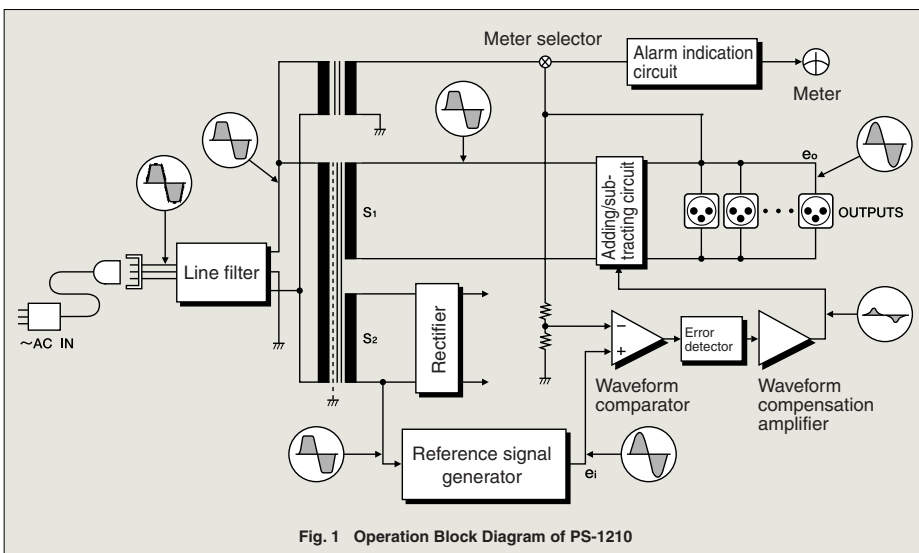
Meter selector

Alarm indication circuit

Meter

$e_o$

$S_1$

Adding/subtracting circuit

OUTPUTS

Line filter

$S_2$

Rectifier

~AC IN

−

+

Error detector

Waveform comparator

Waveform compensation amplifier

Reference signal generator

$e_i$

Fig. 1 Operation Block Diagram of PS-1210